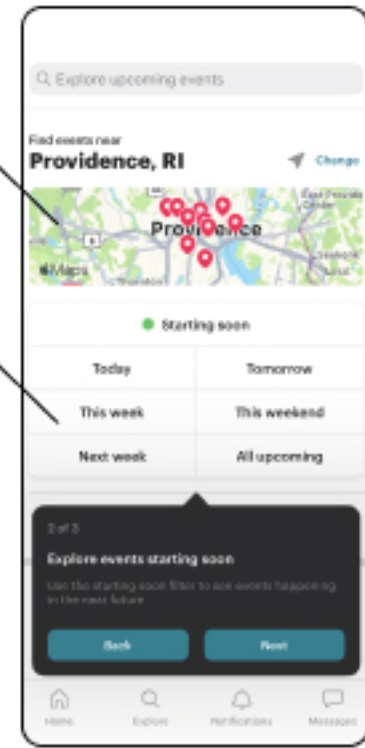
Explore upcoming events

Find events near
Providence, RI
Change

Providence
Maps

Starting soon

| Today | Tomorrow |
|---|---|
| This week | This weekend |
| Next week | All upcoming |

2 of 3
Explore events starting soon
Use the starting soon filter to see events happening in the near future

Back
Next

Home
Explore
Notifications
Messages